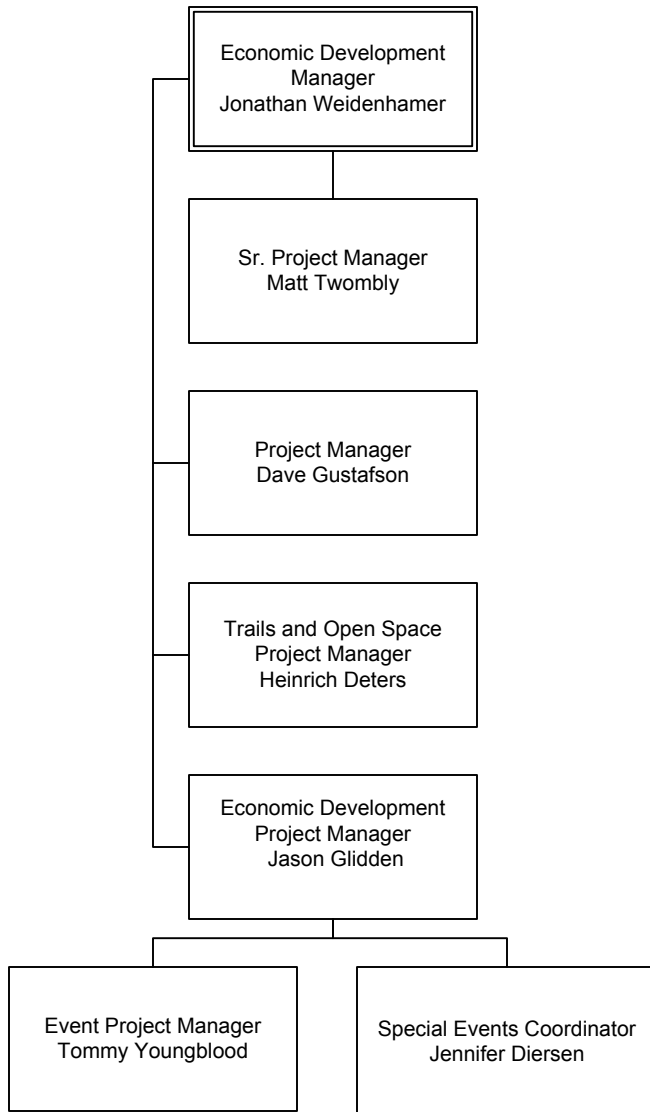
Economic Development Manager
Jonathan Weidenhamer

Sr. Project Manager
Matt Twombly

Project Manager
Dave Gustafson

Trails and Open Space Project Manager
Heinrich Deters

Economic Development Project Manager
Jason Glidden

Event Project Manager
Tommy Youngblood

Special Events Coordinator
Jennifer Diersen